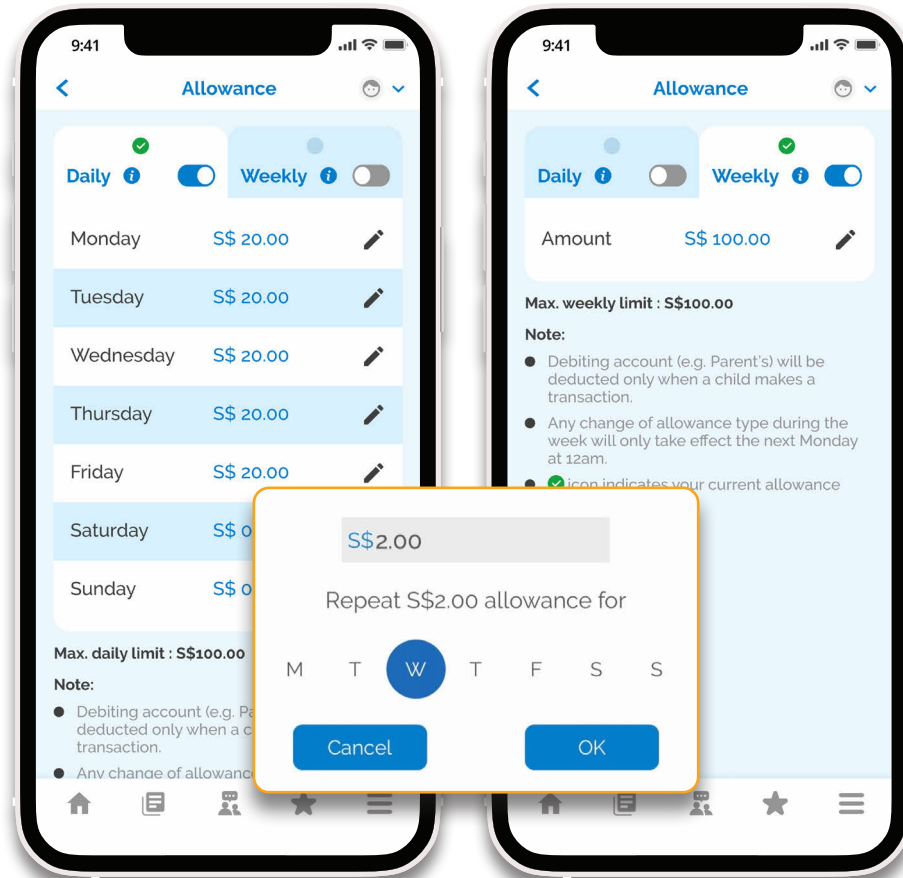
9:41

Allowance

Daily

Weekly

Monday S$ 20.00

Tuesday S$ 20.00

Wednesday S$ 20.00

Thursday S$ 20.00

Friday S$ 20.00

Saturday S$ 0

Sunday S$ 0

Max. daily limit : S$100.00

Note:

Debiting account (e.g. Pa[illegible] deducted only when a c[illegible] transaction.

Any change of allowance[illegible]

9:41

Allowance

Daily

Weekly

Amount S$ 100.00

Max. weekly limit : S$100.00

Note:

Debiting account (e.g. Parent's) will be deducted only when a child makes a transaction.

Any change of allowance type during the week will only take effect the next Monday at 12am.

icon indicates your current allowance

S$2.00

Repeat S$2.00 allowance for

M T W T F S S

Cancel

OK